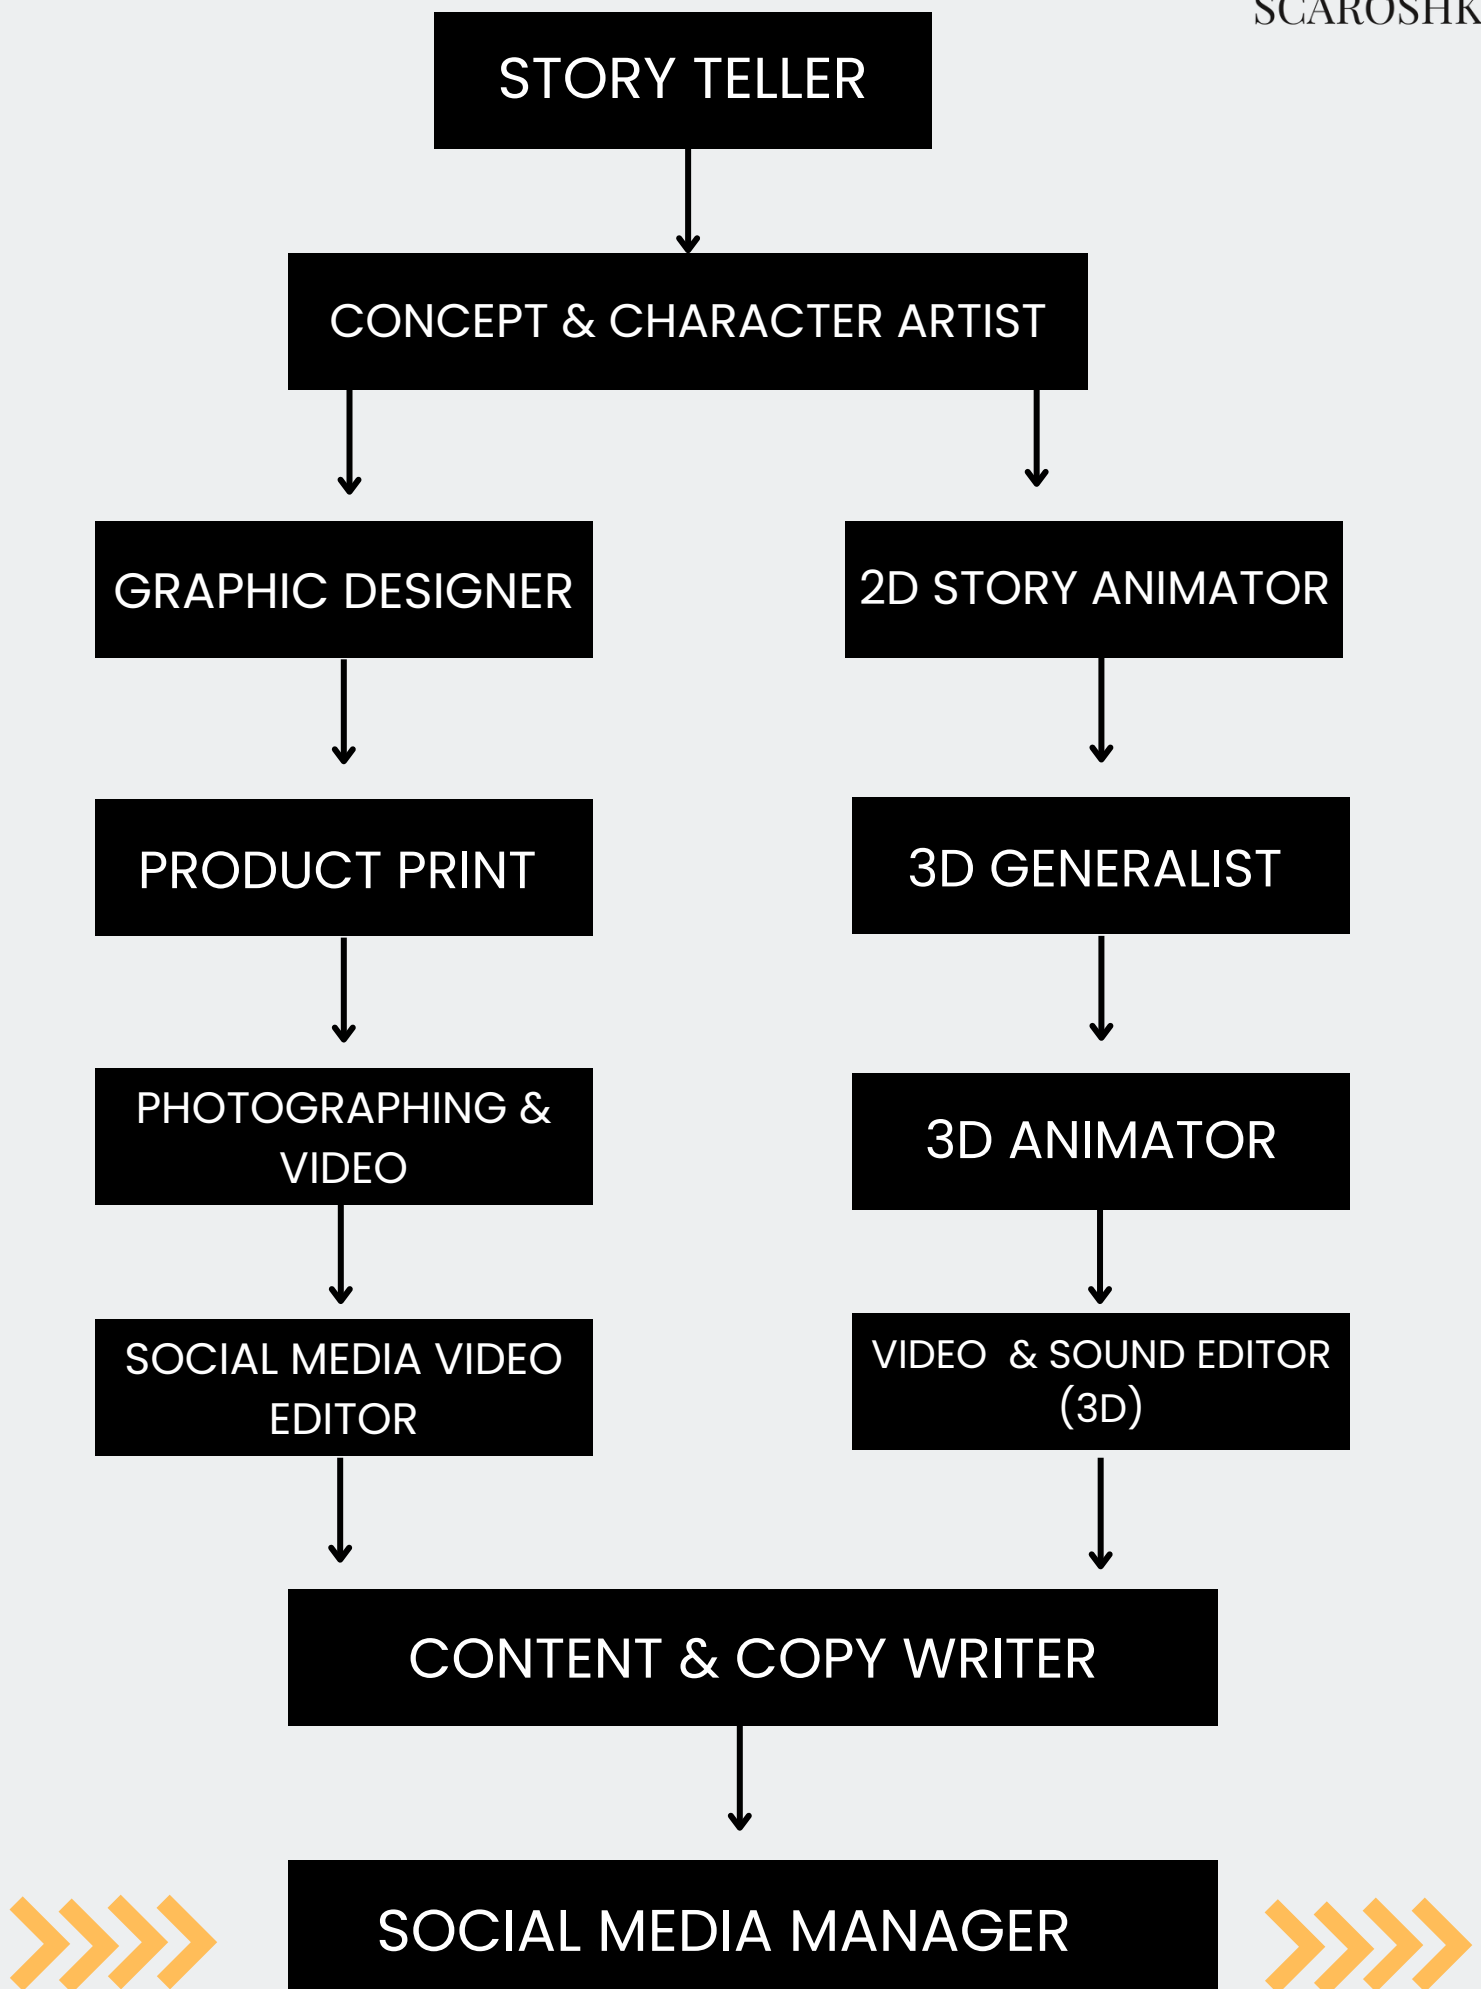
SCAROSHK

STORY TELLER

CONCEPT & CHARACTER ARTIST

GRAPHIC DESIGNER

2D STORY ANIMATOR

PRODUCT PRINT

3D GENERALIST

PHOTOGRAPHING & VIDEO

3D ANIMATOR

SOCIAL MEDIA VIDEO EDITOR

VIDEO & SOUND EDITOR (3D)

CONTENT & COPY WRITER

SOCIAL MEDIA MANAGER